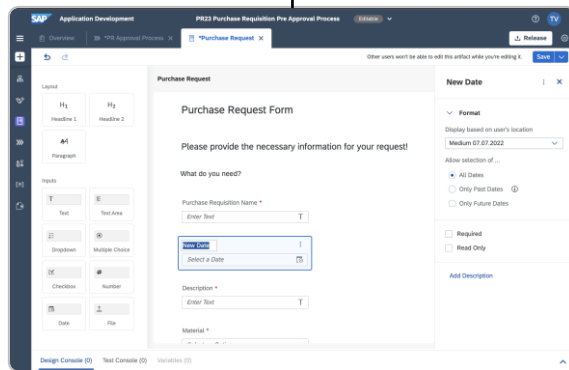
SAP Application Development PR23 Purchase Requisition Pre Approval Process Editable

Overview *PR Approval Process *Purchase Request

Release

Other users won't be able to edit this artifact while you're editing it. Save

Layout

H1 Headline 1

H2 Headline 2

Paragraph

Inputs

Text

Text Area

Dropdown

Multiple Choice

Checkbox

Number

Date

File

Purchase Request

Purchase Request Form

Please provide the necessary information for your request!

What do you need?

Purchase Requisition Name *

Enter Text

New Date

Select a Date

Description *

Enter Text

Material *

New Date

Format

Display based on user's location

Medium 07.07.2022

Allow selection of ...

All Dates

Only Past Dates

Only Future Dates

Required

Read Only

Add Description

Design Console (0) Test Console (0) Variables (0)

TV